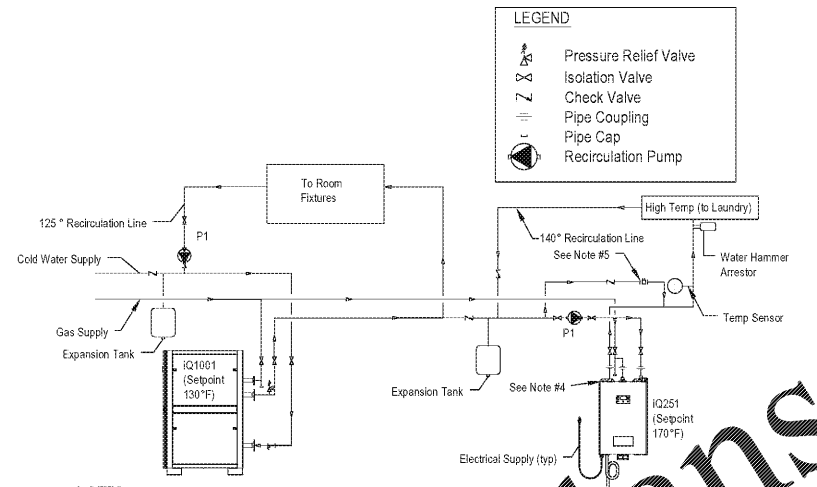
LEGEND

Pressure Relief Valve
Isolation Valve
Check Valve
Pipe Coupling
Pipe Cap
Recirculation Pump

To Room Fixtures

125 ° Recirculation Line

P1

Cold Water Supply

Gas Supply

Expansion Tank

iQ1001 (Setpoint 130°F)

High Temp (to Laundry)

140° Recirculation Line

See Note #5

Water Hammer Arrestor

Temp Sensor

P1

Expansion Tank

See Note #4

iQ251 (Setpoint 170°F)

Electrical Supply (typ)